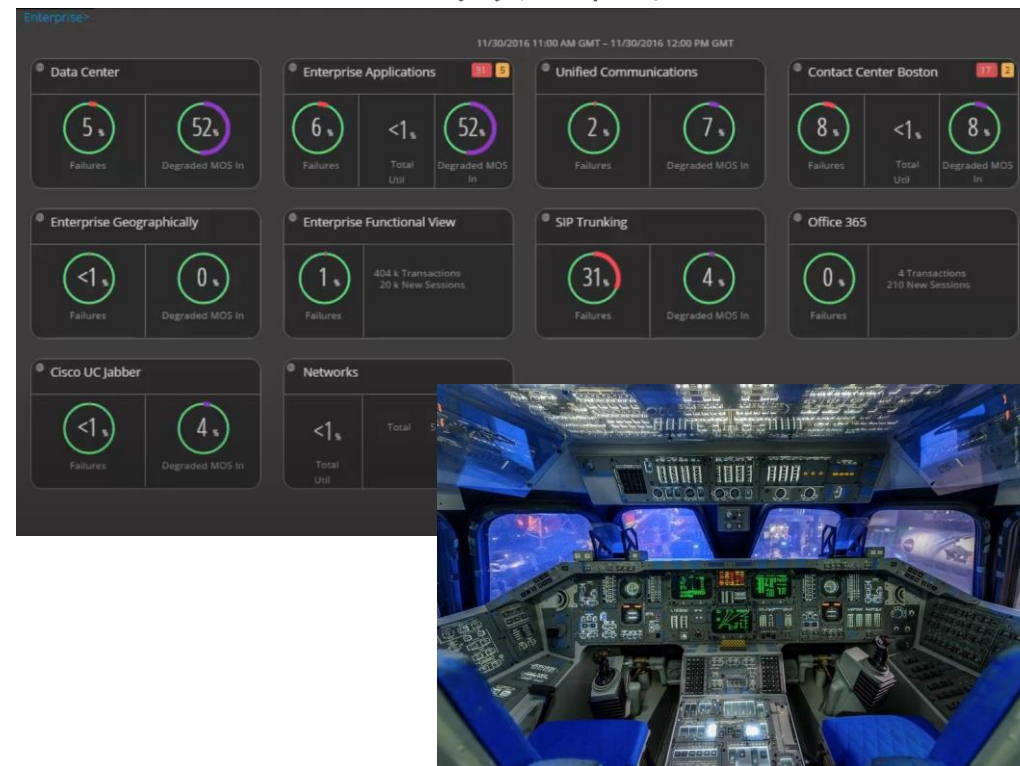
Enterprise>

11/30/2016 11:00 AM GMT – 11/30/2016 12:00 PM GMT

Data Center
5%
Failures
52%
Degraded MOS In

Enterprise Applications 31 5
6%
Failures
<1%
Total Util
52%
Degraded MOS In

Unified Communications
2%
Failures
7%
Degraded MOS In

Contact Center Boston 17 2
8%
Failures
<1%
Total Util
8%
Degraded MOS In

Enterprise Geographically
<1%
Failures
0%
Degraded MOS In

Enterprise Functional View
1%
Failures
404 k Transactions
20 k New Sessions

SIP Trunking
31%
Failures
4%
Degraded MOS In

Office 365
0%
Failures
4 Transactions
210 New Sessions

Cisco UC Jabber
<1%
Failures
4%
Degraded MOS In

Networks
<1%
Total Util
Total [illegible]